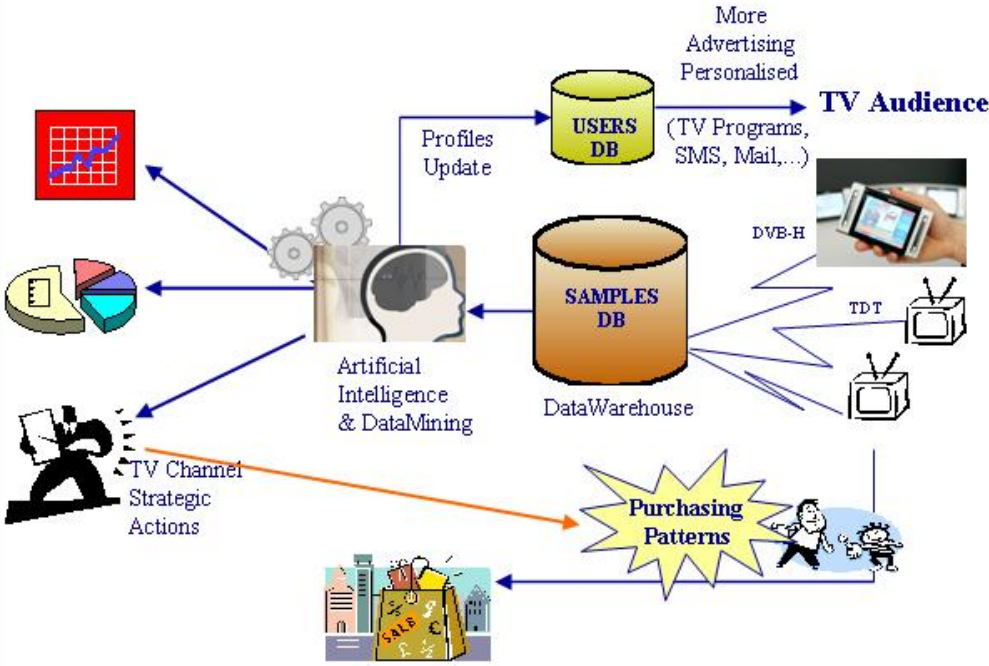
More Advertising Personalised

TV Audience

(TV Programs, SMS, Mail,...)

Profiles Update

USERS DB

DVB-H

SAMPLES DB

TDT

Artificial Intelligence & DataMining

DataWarehouse

TV Channel Strategic Actions

Purchasing Patterns

SALE